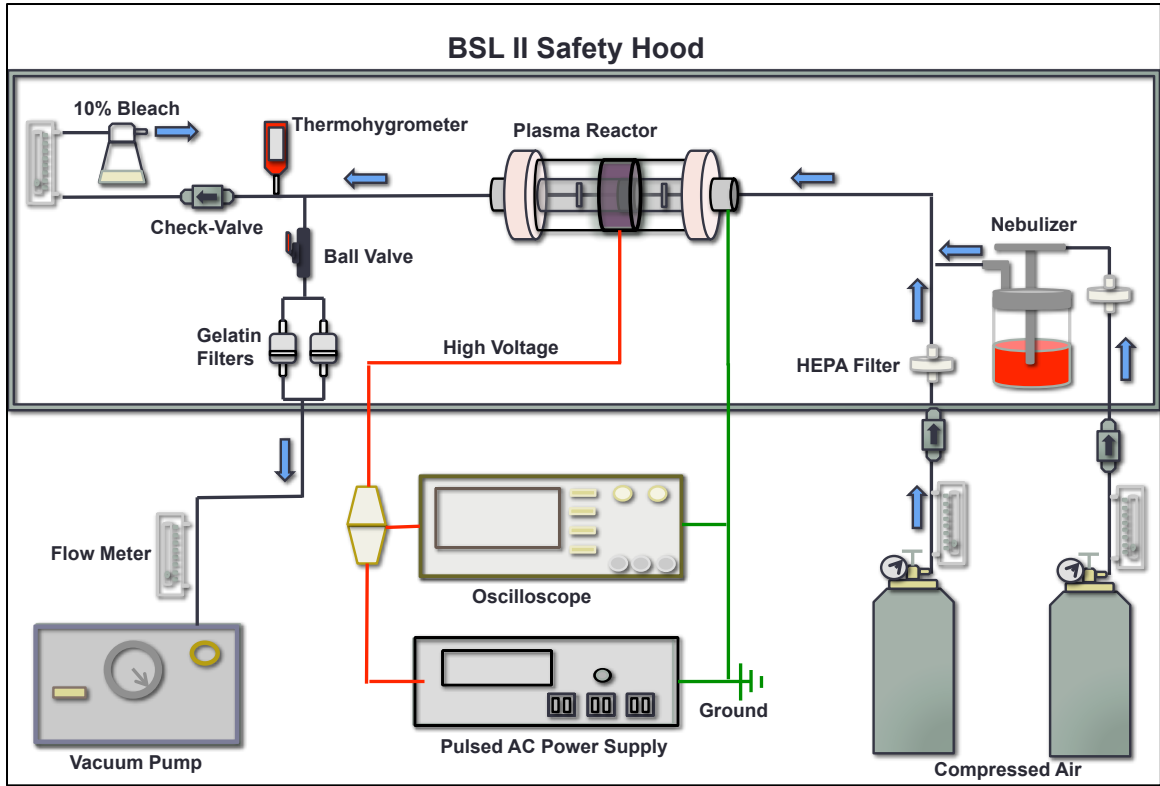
BSL II Safety Hood

10% Bleach

Thermohygrometer

Plasma Reactor

Check-Valve

Ball Valve

Nebulizer

Gelatin Filters

High Voltage

HEPA Filter

Flow Meter

Oscilloscope

Vacuum Pump

Pulsed AC Power Supply

Ground

Compressed Air